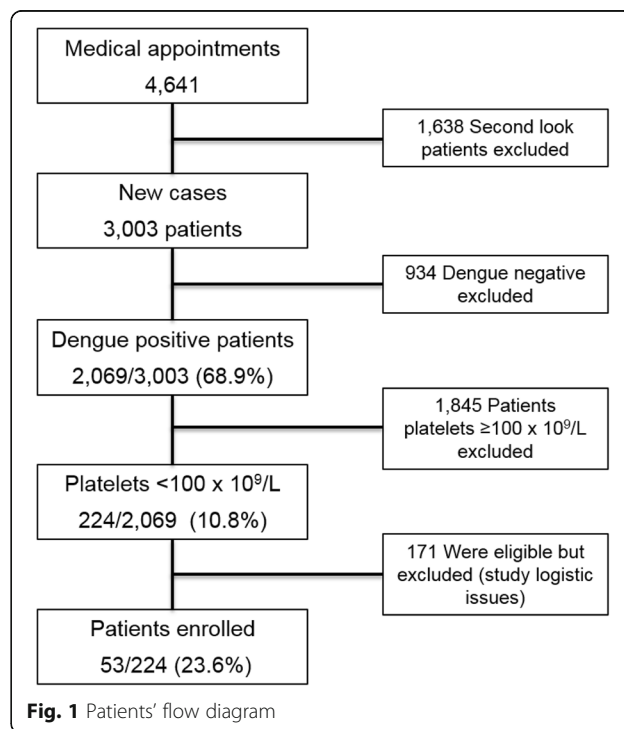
Medical appointments
4,641

1,638 Second look patients excluded

New cases
3,003 patients

934 Dengue negative excluded

Dengue positive patients
2,069/3,003 (68.9%)

1,845 Patients platelets ≥100 x $10^9$/L excluded

Platelets <100 x $10^9$/L
224/2,069 (10.8%)

171 Were eligible but excluded (study logistic issues)

Patients enrolled
53/224 (23.6%)

**Fig. 1** Patients' flow diagram